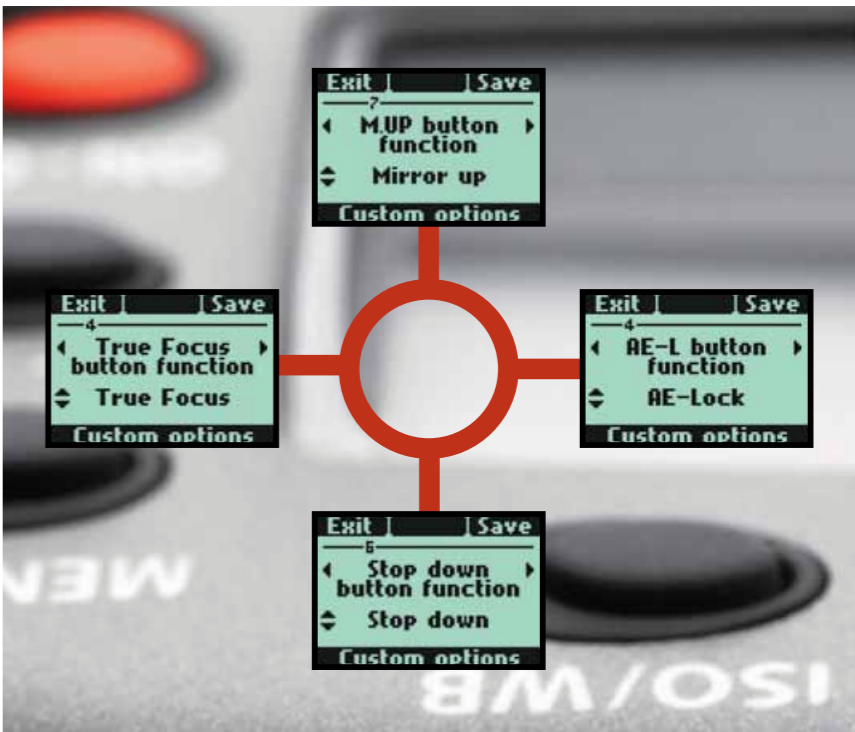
Exit | | Save
7
M.UP button function
Mirror up
Custom options

Exit | | Save
4
True Focus button function
True Focus
Custom options

Exit | | Save
4
AE-L button function
AE-Lock
Custom options

Exit | | Save
6
Stop down button function
Stop down
Custom options

MENU

ISO/WB